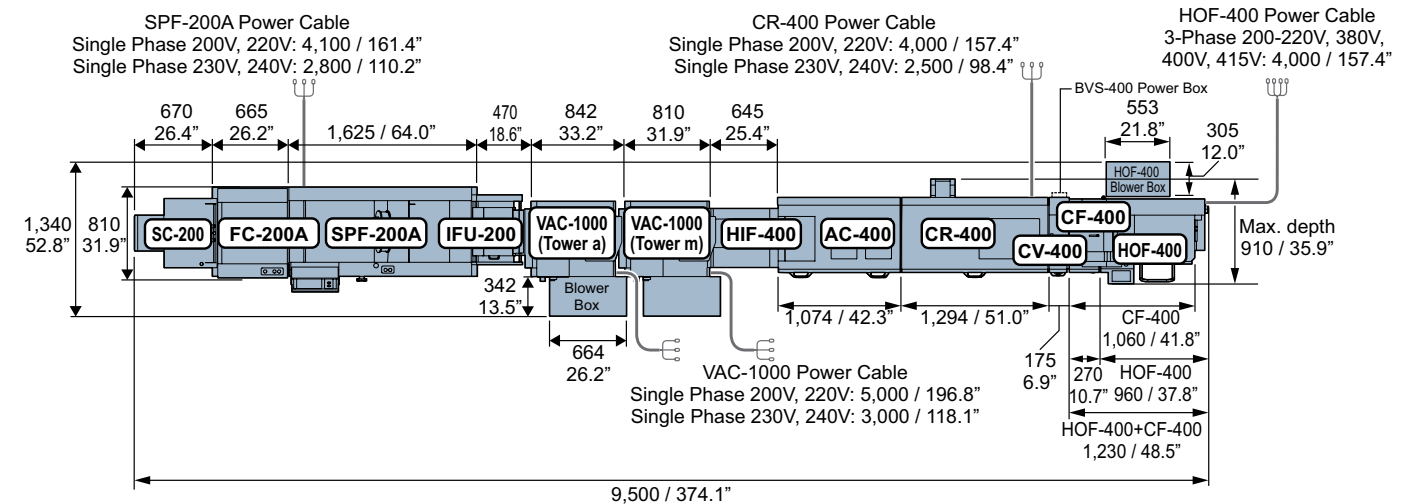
SPF-200A Power Cable
Single Phase 200V, 220V: 4,100 / 161.4"
Single Phase 230V, 240V: 2,800 / 110.2"

CR-400 Power Cable
Single Phase 200V, 220V: 4,000 / 157.4"
Single Phase 230V, 240V: 2,500 / 98.4"

HOF-400 Power Cable
3-Phase 200-220V, 380V, 400V, 415V: 4,000 / 157.4"

BVS-400 Power Box

670
26.4"
665
26.2"
1,625 / 64.0"
470
18.6"
842
33.2"
810
31.9"
645
25.4"
553
21.8"
305
12.0"

HOF-400
Blower Box

1,340
52.8"
810
31.9"

SC-200
FC-200A
SPF-200A
IFU-200
VAC-1000
(Tower a)
VAC-1000
(Tower m)
HIF-400
AC-400
CR-400
CF-400
CV-400
HOF-400

Max. depth
910 / 35.9"

342
13.5"
Blower
Box

1,074 / 42.3"
1,294 / 51.0"
CF-400
1,060 / 41.8"

664
26.2"

175
6.9"
270
10.7"
HOF-400
960 / 37.8"

VAC-1000 Power Cable
Single Phase 200V, 220V: 5,000 / 196.8"
Single Phase 230V, 240V: 3,000 / 118.1"

HOF-400+CF-400
1,230 / 48.5"

9,500 / 374.1"